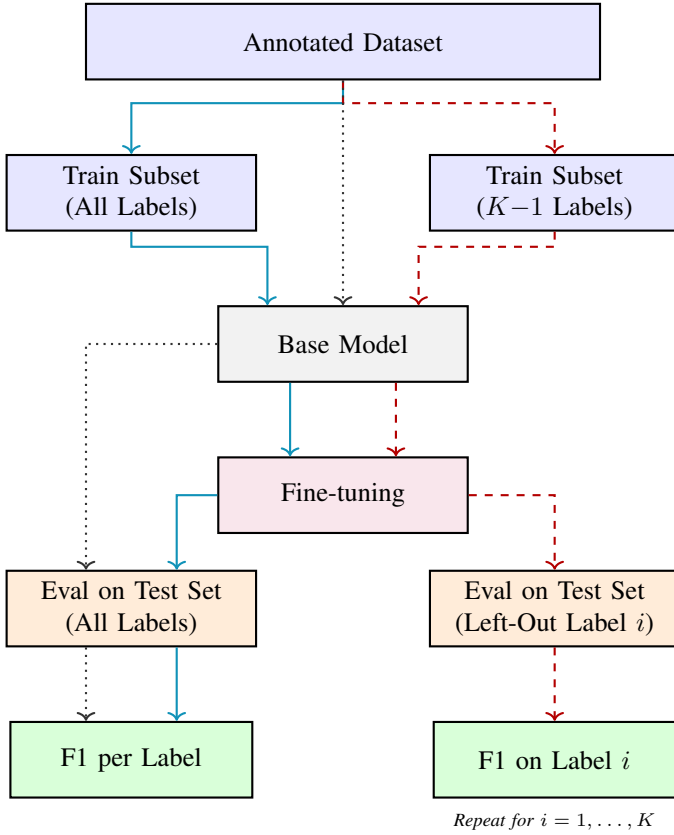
Annotated Dataset

Train Subset
(All Labels)

Train Subset
($K-1$ Labels)

Base Model

Fine-tuning

Eval on Test Set
(All Labels)

Eval on Test Set
(Left-Out Label $i$)

F1 per Label

F1 on Label $i$

Repeat for $i = 1, \dots, K$